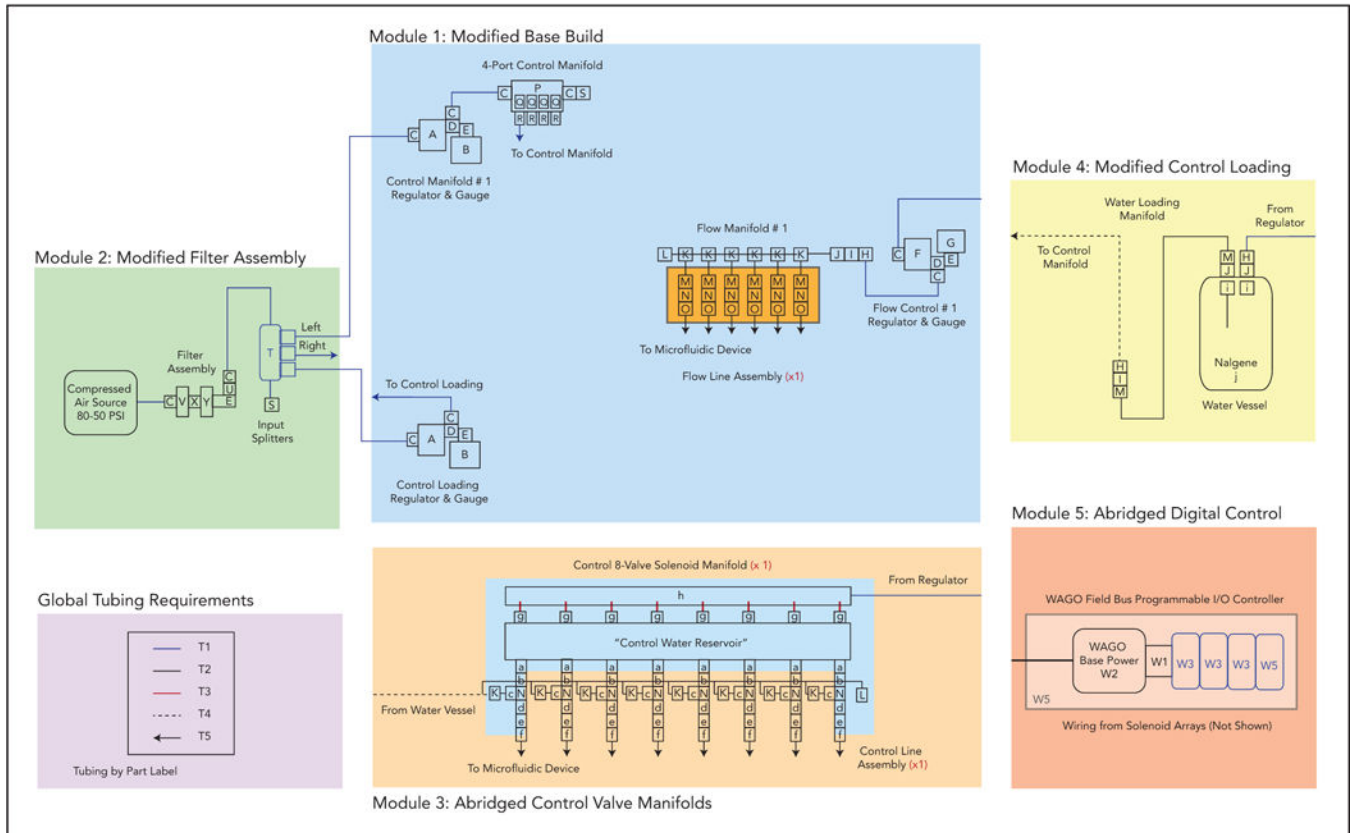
Module 1: Modified Base Build

4-Port Control Manifold

C P C S
Q Q Q Q
R R R R

To Control Manifold

C A C D E B

Control Manifold # 1 Regulator & Gauge

Flow Manifold # 1

L K K K K K K J I H

M N O M N O M N O M N O M N O M N O

C F G D E C

Flow Control # 1 Regulator & Gauge

To Microfluidic Device

Flow Line Assembly (x1)

To Control Loading

C A C D E B

Control Loading Regulator & Gauge

Module 2: Modified Filter Assembly

Compressed Air Source 80-50 PSI

Filter Assembly

C V X Y C U E

T

Left

Right

S

Input Splitters

Module 4: Modified Control Loading

Water Loading Manifold

From Regulator

To Control Manifold

M J i H J i

H I M

Nalgene j

Water Vessel

Module 5: Abridged Digital Control

WAGO Field Bus Programmable I/O Controller

WAGO Base Power W2

W1 W3 W3 W3 W5

W5

Wiring from Solenoid Arrays (Not Shown)

Global Tubing Requirements

T1

T2

T3

T4

T5

Tubing by Part Label

Control 8-Valve Solenoid Manifold (x 1)

From Regulator

h

g g g g g g g g

"Control Water Reservoir"

a b K c N d e f (×8) L

From Water Vessel

To Microfluidic Device

Control Line Assembly (x1)

Module 3: Abridged Control Valve Manifolds